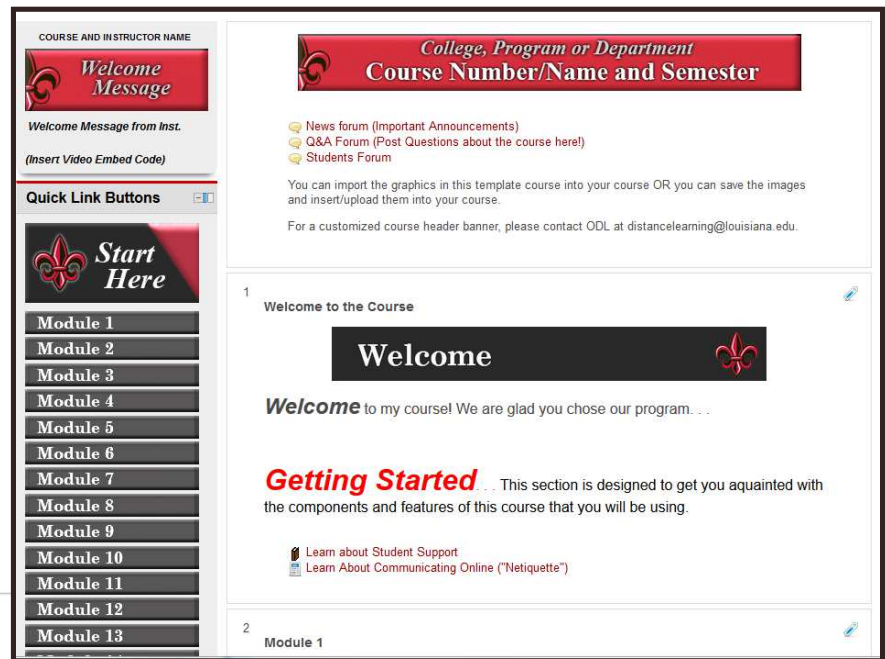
COURSE AND INSTRUCTOR NAME

Welcome Message

Welcome Message from Inst.

(Insert Video Embed Code)

Quick Link Buttons

Start Here

Module 1
Module 2
Module 3
Module 4
Module 5
Module 6
Module 7
Module 8
Module 9
Module 10
Module 11
Module 12
Module 13

College, Program or Department
Course Number/Name and Semester

News forum (Important Announcements)
Q&A Forum (Post Questions about the course here!)
Students Forum

You can import the graphics in this template course into your course OR you can save the images and insert/upload them into your course.

For a customized course header banner, please contact ODL at distancelearning@louisiana.edu.

1

Welcome to the Course

Welcome

Welcome to my course! We are glad you chose our program. . .

Getting Started . . . This section is designed to get you aquainted with the components and features of this course that you will be using.

Learn about Student Support
Learn About Communicating Online ("Netiquette")

2

Module 1